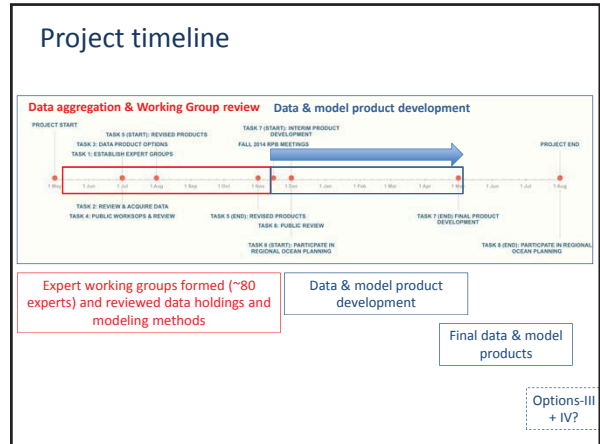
Project timeline

Data aggregation & Working Group review

Data & model product development

PROJECT START

TASK 5 (START): REVISED PRODUCTS

TASK 3: DATA PRODUCT OPTIONS

TASK 1: ESTABLISH EXPERT GROUPS

TASK 7 (START): INTERIM PRODUCT DEVELOPMENT

FALL 2014 RPB MEETINGS

PROJECT END

1 May

1 Jun

1 Jul

1 Aug

1 Sep

1 Oct

1 Nov

1 Dec

1 Jan

1 Feb

1 Mar

1 Apr

1 May

1 Jun

1 Jul

1 Aug

TASK 2: REVIEW & ACQUIRE DATA

TASK 4: PUBLIC WORKSOPS & REVIEW

TASK 5 (END): REVISED PRODUCTS

TASK 6: PUBLIC REVIEW

TASK 7 (END) FINAL PRODUCT DEVELOPMENT

TASK 8 (START): PARTICIPATE IN REGIONAL OCEAN PLANNING

TASK 8 (END): PARTICIPATE IN REGIONAL OCEAN PLANNING

Expert working groups formed (~80 experts) and reviewed data holdings and modeling methods

Data & model product development

Final data & model products

Options-III + IV?